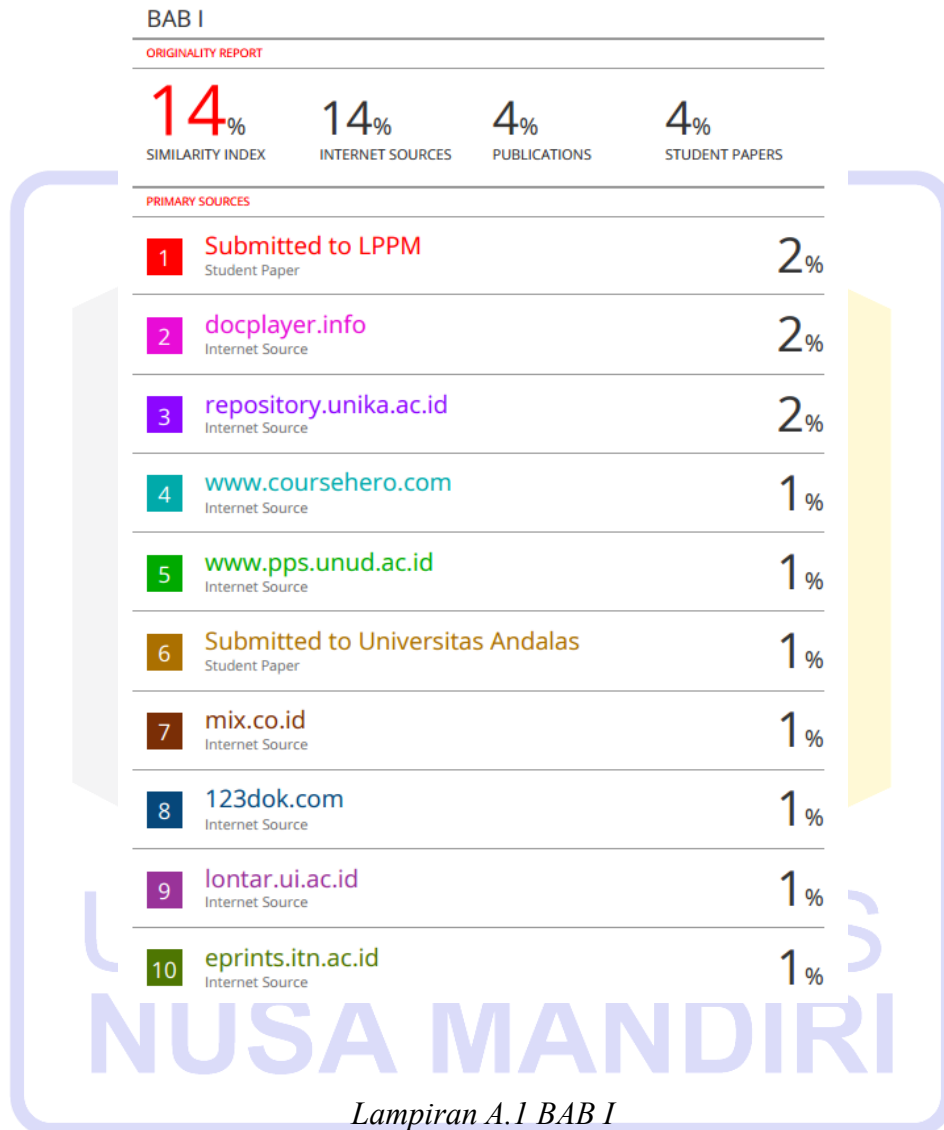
BAB I

ORIGINALITY REPORT

14% SIMILARITY INDEX

14% INTERNET SOURCES

4% PUBLICATIONS

4% STUDENT PAPERS

PRIMARY SOURCES

| | | |
|---|---|---|
| 1 | Submitted to LPPM<br>Student Paper | 2% |
| 2 | docplayer.info<br>Internet Source | 2% |
| 3 | repository.unika.ac.id<br>Internet Source | 2% |
| 4 | www.coursehero.com<br>Internet Source | 1% |
| 5 | www.pps.unud.ac.id<br>Internet Source | 1% |
| 6 | Submitted to Universitas Andalas<br>Student Paper | 1% |
| 7 | mix.co.id<br>Internet Source | 1% |
| 8 | 123dok.com<br>Internet Source | 1% |
| 9 | lontar.ui.ac.id<br>Internet Source | 1% |
| 10 | eprints.itn.ac.id<br>Internet Source | 1% |

NUSA MANDIRI

Lampiran A.1 BAB I